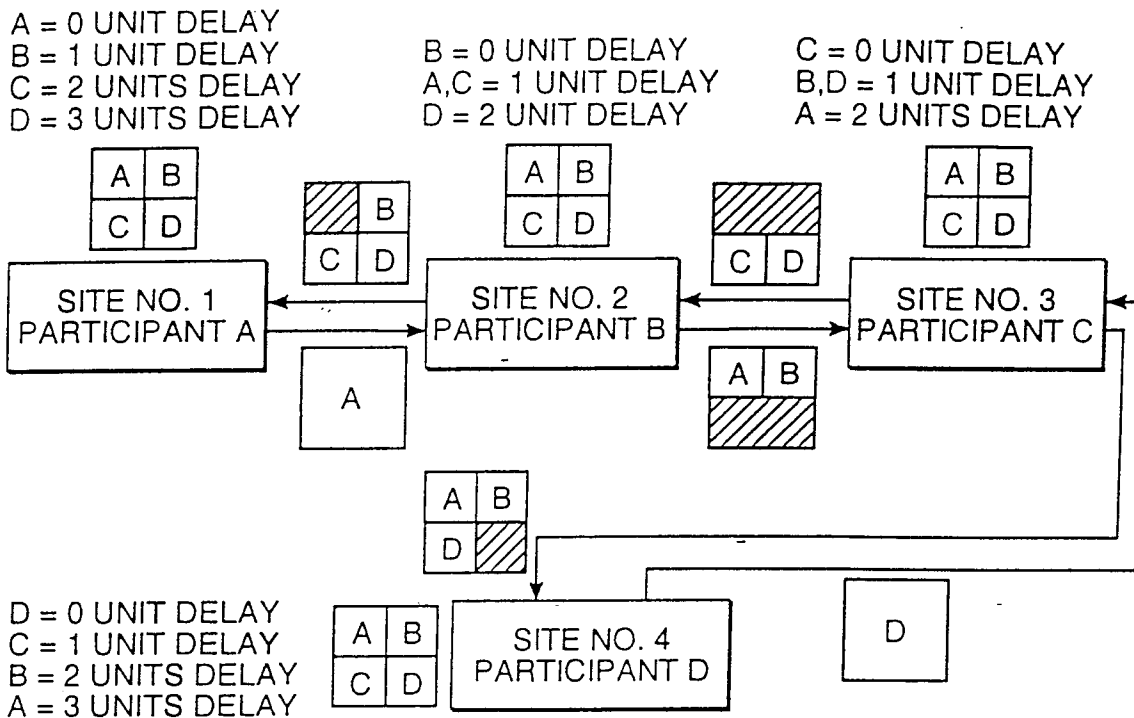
A = 0 UNIT DELAY
B = 1 UNIT DELAY
C = 2 UNITS DELAY
D = 3 UNITS DELAY

B = 0 UNIT DELAY
A,C = 1 UNIT DELAY
D = 2 UNIT DELAY

C = 0 UNIT DELAY
B,D = 1 UNIT DELAY
A = 2 UNITS DELAY

| A | B |
|---|---|
| C | D |

| | B |
|---|---|
| C | D |

| A | B |
|---|---|
| C | D |

| C | D |
|---|---|

| A | B |
|---|---|
| C | D |

SITE NO. 1
PARTICIPANT A

SITE NO. 2
PARTICIPANT B

SITE NO. 3
PARTICIPANT C

A

| A | B |
|---|---|

| A | B |
|---|---|
| D | |

D = 0 UNIT DELAY
C = 1 UNIT DELAY
B = 2 UNITS DELAY
A = 3 UNITS DELAY

| A | B |
|---|---|
| C | D |

SITE NO. 4
PARTICIPANT D

D